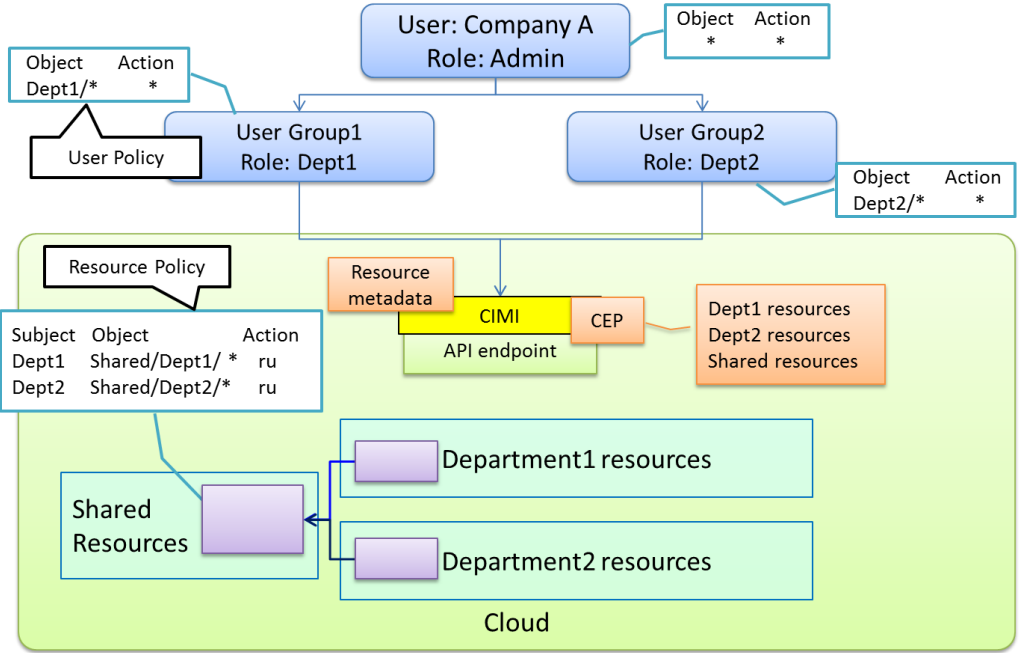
User: Company A
Role: Admin

| Object | Action |
|---|---|
| * | * |

| Object | Action |
|---|---|
| Dept1/* | * |

User Policy

User Group1
Role: Dept1

User Group2
Role: Dept2

| Object | Action |
|---|---|
| Dept2/* | * |

Resource Policy

| Subject | Object | Action |
|---|---|---|
| Dept1 | Shared/Dept1/ * | ru |
| Dept2 | Shared/Dept2/* | ru |

Resource metadata

CIMI

CEP

API endpoint

Dept1 resources
Dept2 resources
Shared resources

Department1 resources

Shared Resources

Department2 resources

Cloud